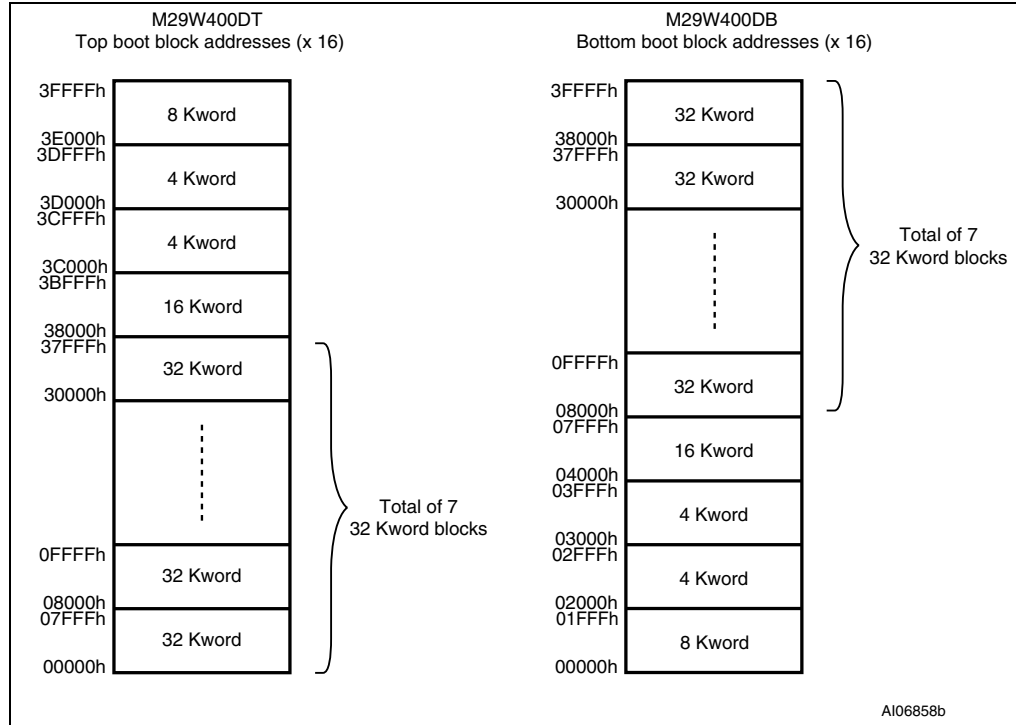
M29W400DT
Top boot block addresses (x 16)

3FFFFh
8 Kword
3E000h
3DFFFh
4 Kword
3D000h
3CFFFh
4 Kword
3C000h
3BFFFh
16 Kword
38000h
37FFFh
32 Kword
30000h
0FFFFh
32 Kword
08000h
07FFFh
32 Kword
00000h

Total of 7
32 Kword blocks

M29W400DB
Bottom boot block addresses (x 16)

3FFFFh
32 Kword
38000h
37FFFh
32 Kword
30000h
0FFFFh
32 Kword
08000h
07FFFh
16 Kword
04000h
03FFFh
4 Kword
03000h
02FFFh
4 Kword
02000h
01FFFh
8 Kword
00000h

Total of 7
32 Kword blocks

AI06858b